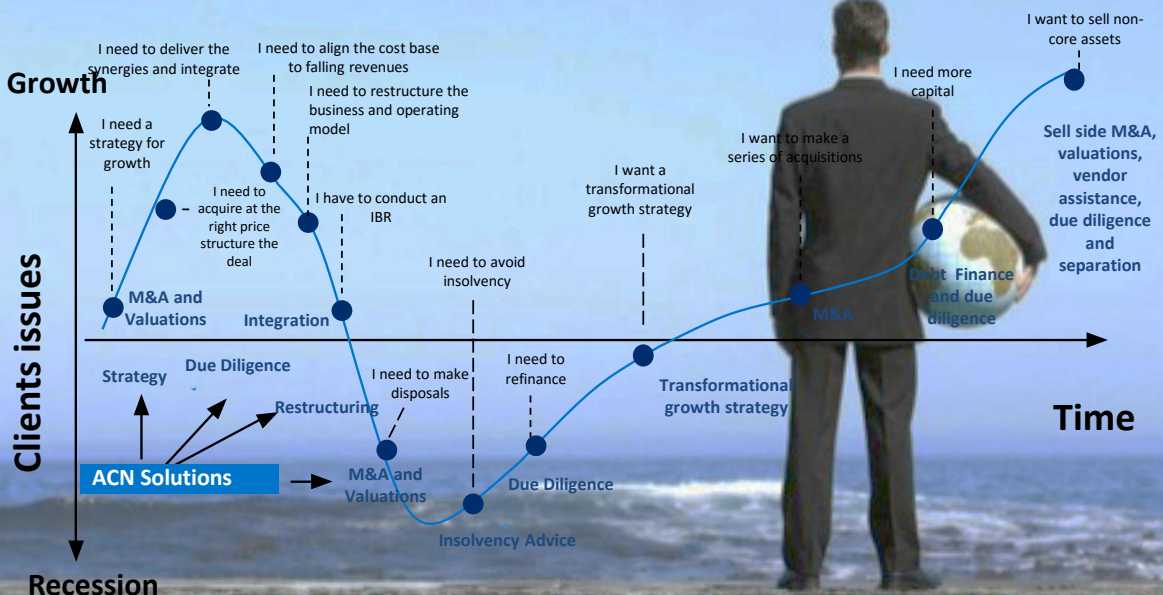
Growth

Clients issues

Recession

Time

I need a strategy for growth

I need to deliver the synergies and integrate

I need to align the cost base to falling revenues

I need to restructure the business and operating model

I need to acquire at the right price structure the deal

I have to conduct an IBR

I need to avoid insolvency

I want a transformational growth strategy

I want to make a series of acquisitions

I need more capital

I want to sell non-core assets

M&A and Valuations

Integration

M&A

Debt Finance and due diligence

Sell side M&A, valuations, vendor assistance, due diligence and separation

Strategy

Due Diligence

Restructuring

I need to make disposals

I need to refinance

Transformational growth strategy

ACN Solutions

M&A and Valuations

Due Diligence

Insolvency Advice